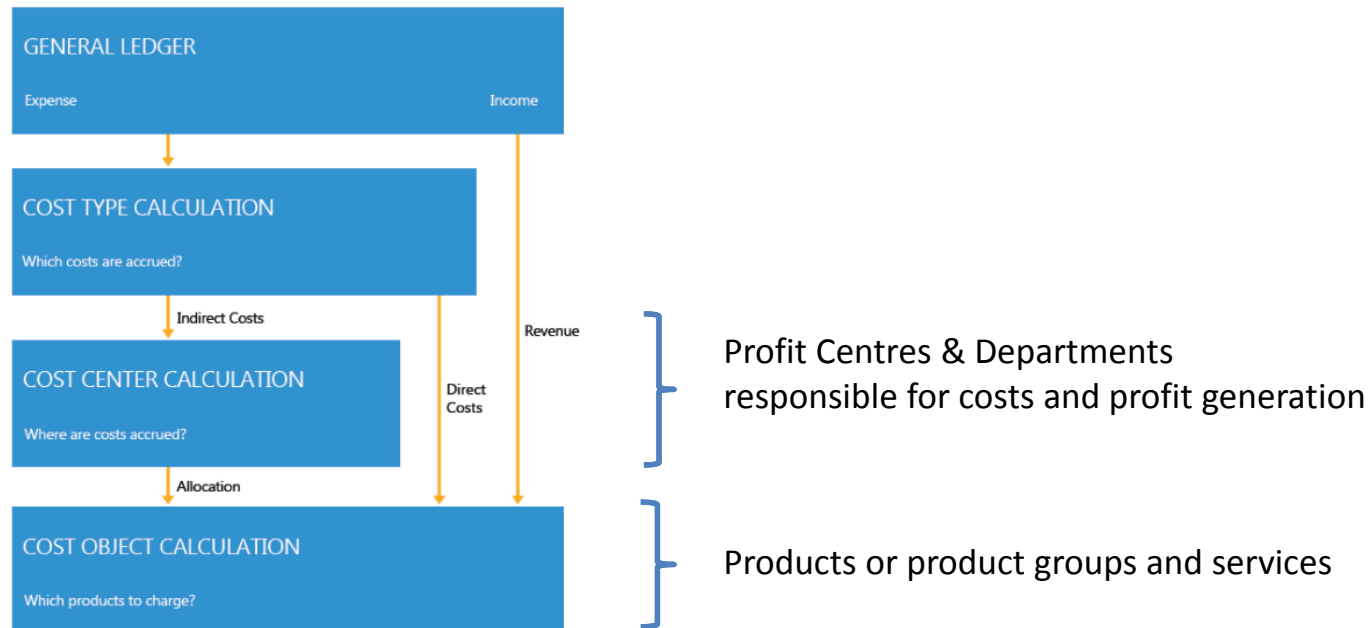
GENERAL LEDGER

Expense

Income

COST TYPE CALCULATION

Which costs are accrued?

Indirect Costs

Revenue

COST CENTER CALCULATION

Where are costs accrued?

Direct Costs

Allocation

COST OBJECT CALCULATION

Which products to charge?

Profit Centres & Departments responsible for costs and profit generation

Products or product groups and services